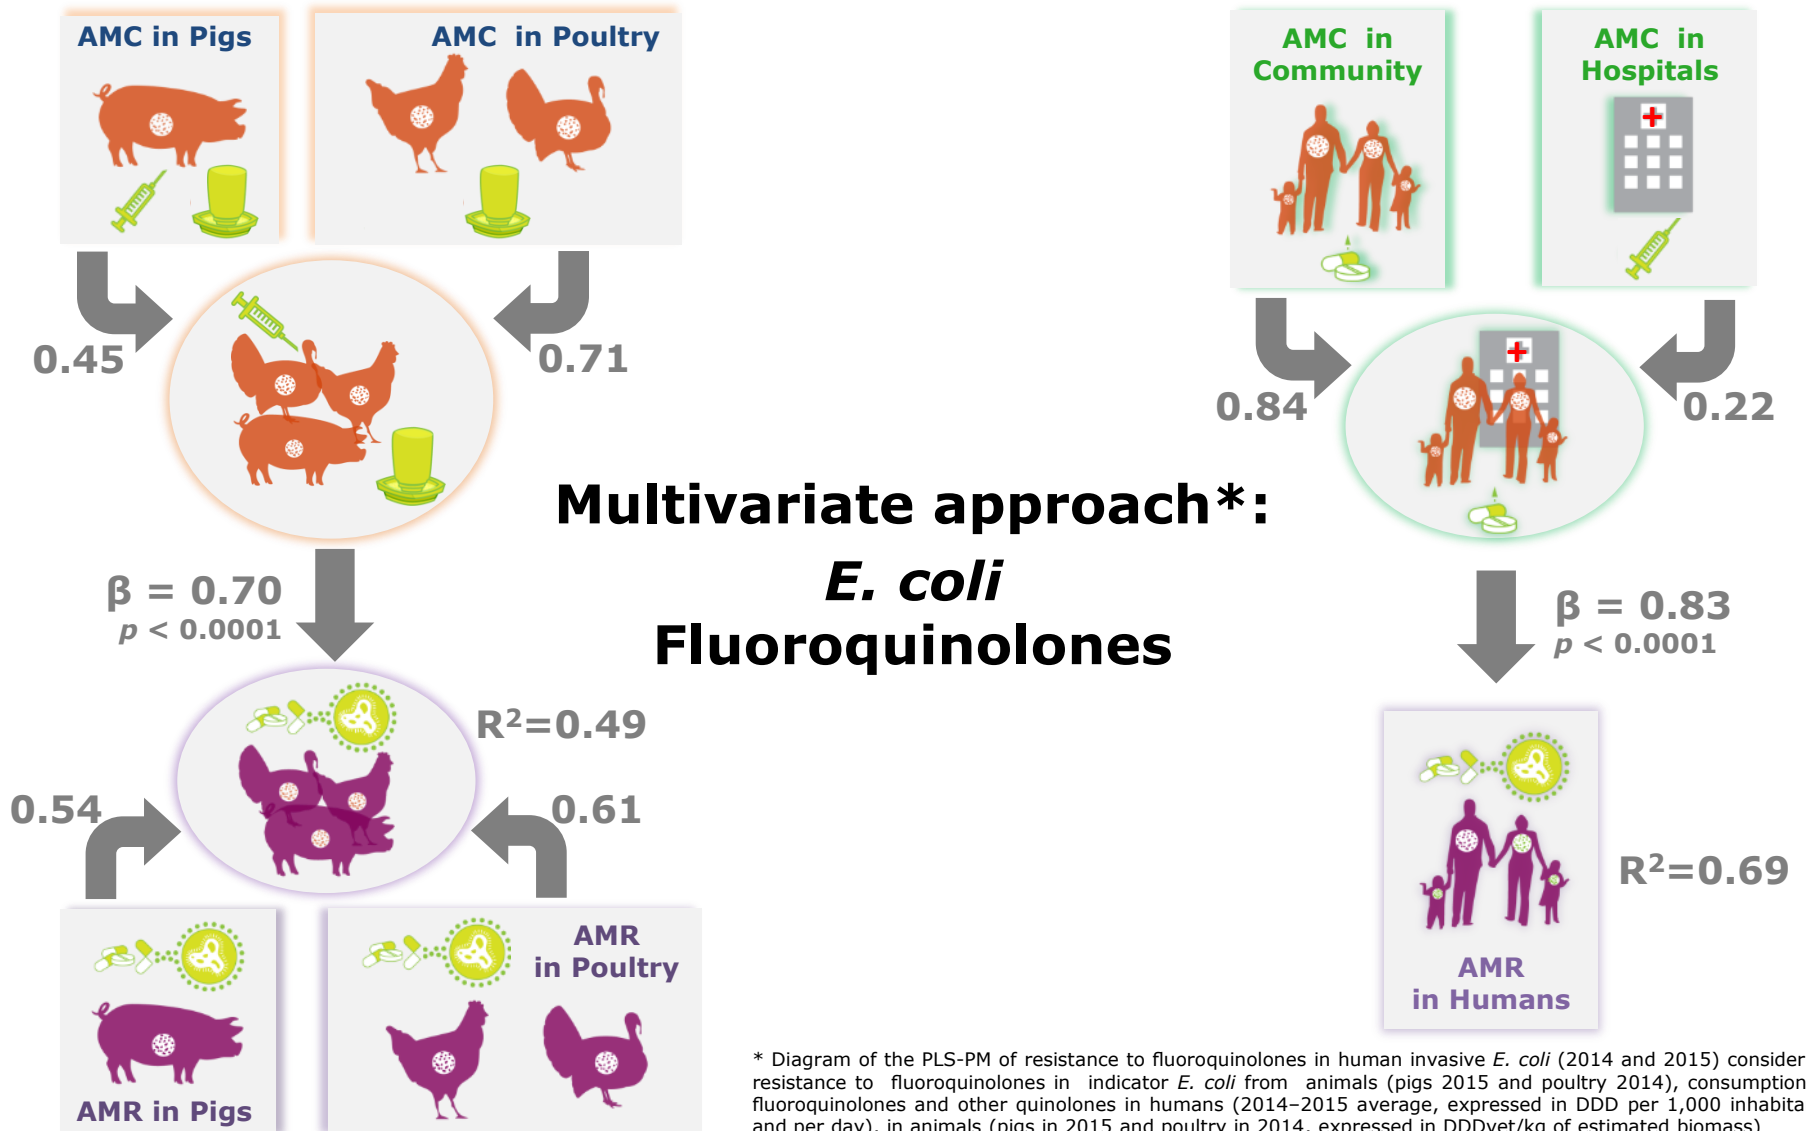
AMC in Pigs

AMC in Poultry

AMC in Community

AMC in Hospitals

0.45

0.71

0.84

0.22

Multivariate approach*:
*E. coli*
Fluoroquinolones

β = 0.70
*p* < 0.0001

β = 0.83
*p* < 0.0001

R²=0.49

0.54

0.61

R²=0.69

AMR in Humans

AMR in Poultry

AMR in Pigs

* Diagram of the PLS-PM of resistance to fluoroquinolones in human invasive *E. coli* (2014 and 2015) consider resistance to fluoroquinolones in indicator *E. coli* from animals (pigs 2015 and poultry 2014), consumption fluoroquinolones and other quinolones in humans (2014–2015 average, expressed in DDD per 1,000 inhabita and per day), in animals (pigs in 2015 and poultry in 2014, expressed in DDDvet/kg of estimated biomass)